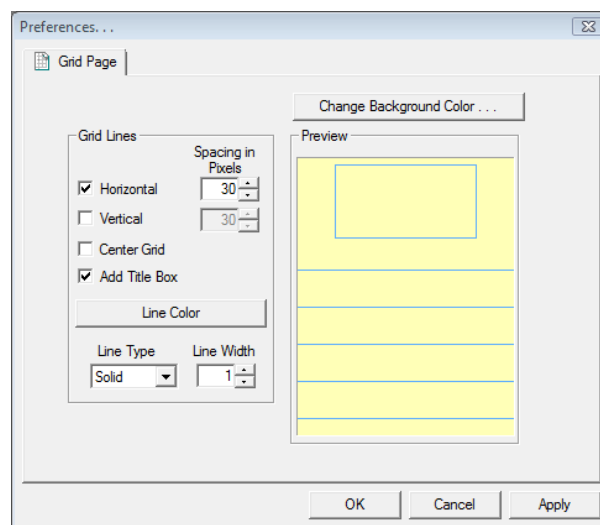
Preferences. . .

Grid Page

Change Background Color . . .

Grid Lines

Spacing in Pixels

Horizontal 30

Vertical 30

Center Grid

Add Title Box

Line Color

Line Type

Line Width

Solid

1

Preview

OK

Cancel

Apply